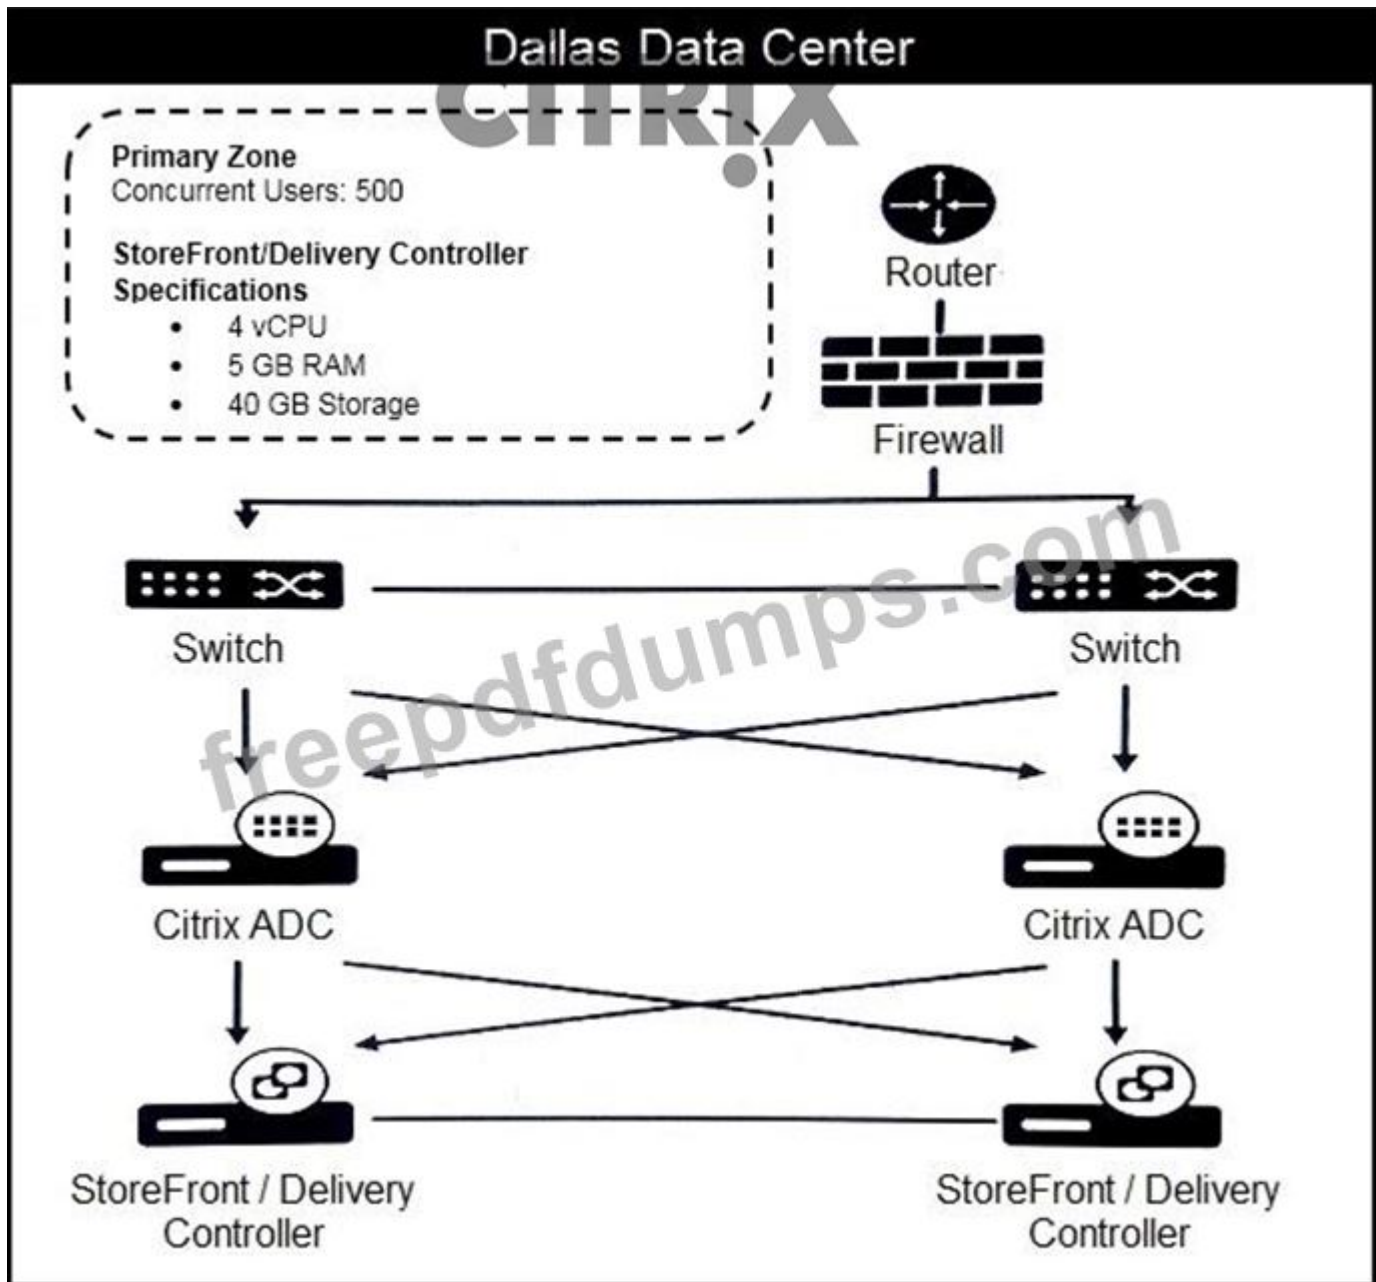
Dallas Data Center

CITRIX

Primary Zone
Concurrent Users: 500

StoreFront/Delivery Controller Specifications
- 4 vCPU
- 5 GB RAM
- 40 GB Storage

Router

Firewall

freepdfdumps.com

Switch

Switch

Citrix ADC

Citrix ADC

StoreFront / Delivery Controller

StoreFront / Delivery Controller